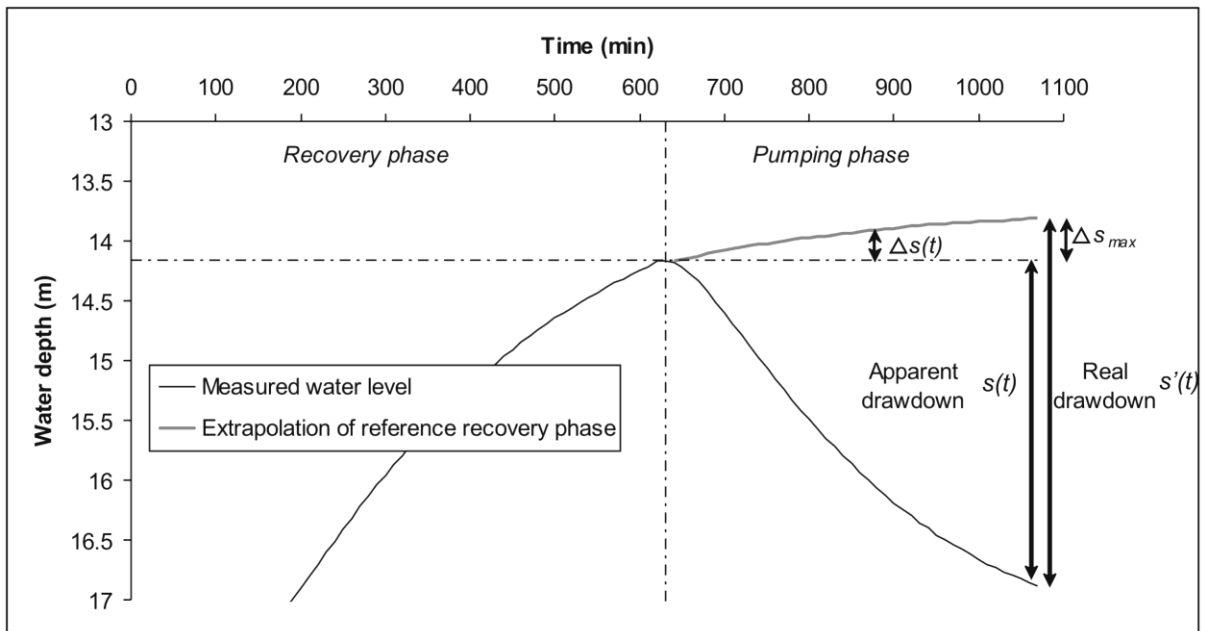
Time (min)

0 100 200 300 400 500 600 700 800 900 1000 1100

13
13.5
14
14.5
15
15.5
16
16.5
17

Water depth (m)

Recovery phase

Pumping phase

$\Delta s(t)$

$\Delta s_{max}$

Measured water level

Extrapolation of reference recovery phase

Apparent drawdown

$s(t)$

Real drawdown

$s'(t)$